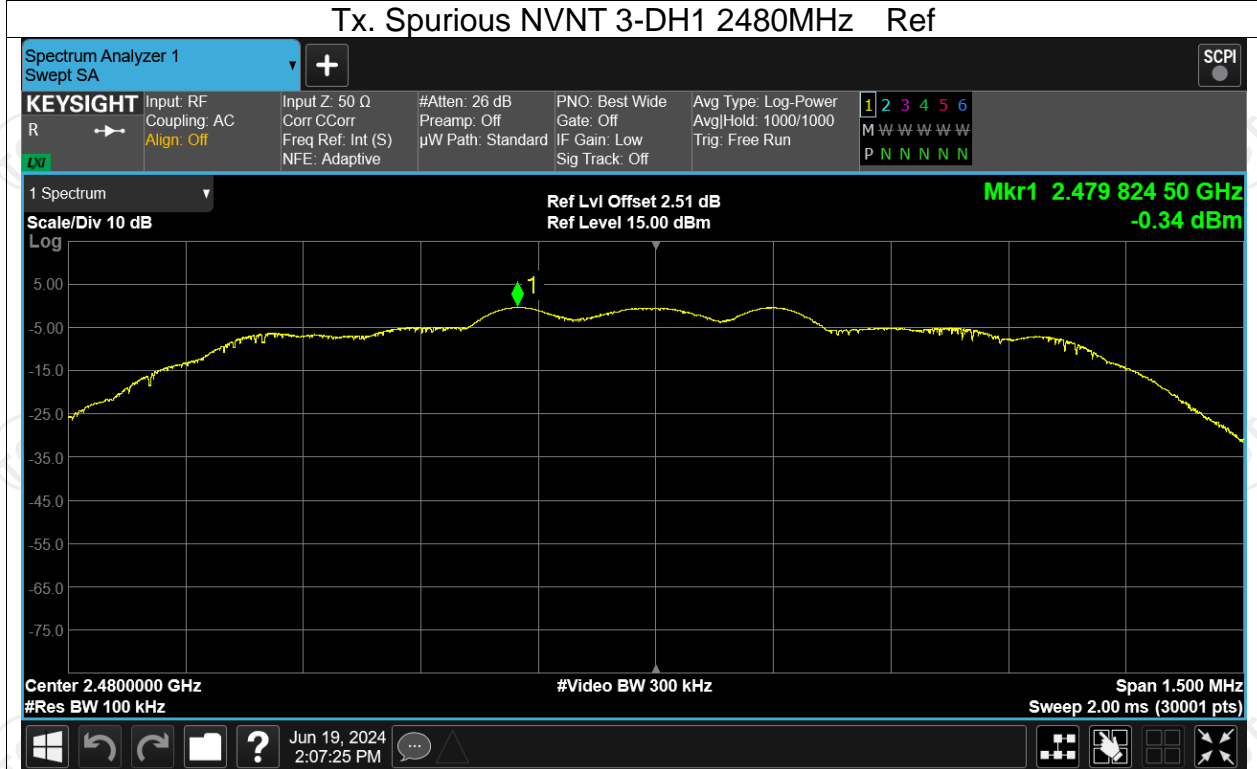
Tx. Spurious NVNT 3-DH1 2480MHz Ref

Spectrum Analyzer 1
Swept SA

SCPI

KEYSIGHT
R
LXI

Input: RF
Coupling: AC
Align: Off

Input Z: 50 Ω
Corr CCorr
Freq Ref: Int (S)
NFE: Adaptive

#Atten: 26 dB
Preamp: Off
µW Path: Standard

PNO: Best Wide
Gate: Off
IF Gain: Low
Sig Track: Off

Avg Type: Log-Power
Avg|Hold: 1000/1000
Trig: Free Run

1 2 3 4 5 6
M W W W W W
P N N N N N

1 Spectrum
Scale/Div 10 dB
Log

Ref Lvl Offset 2.51 dB
Ref Level 15.00 dBm

Mkr1 2.479 824 50 GHz
-0.34 dBm

5.00
-5.00
-15.0
-25.0
-35.0
-45.0
-55.0
-65.0
-75.0

1

Center 2.4800000 GHz
#Res BW 100 kHz
#Video BW 300 kHz
Span 1.500 MHz
Sweep 2.00 ms (30001 pts)

Jun 19, 2024
2:07:25 PM